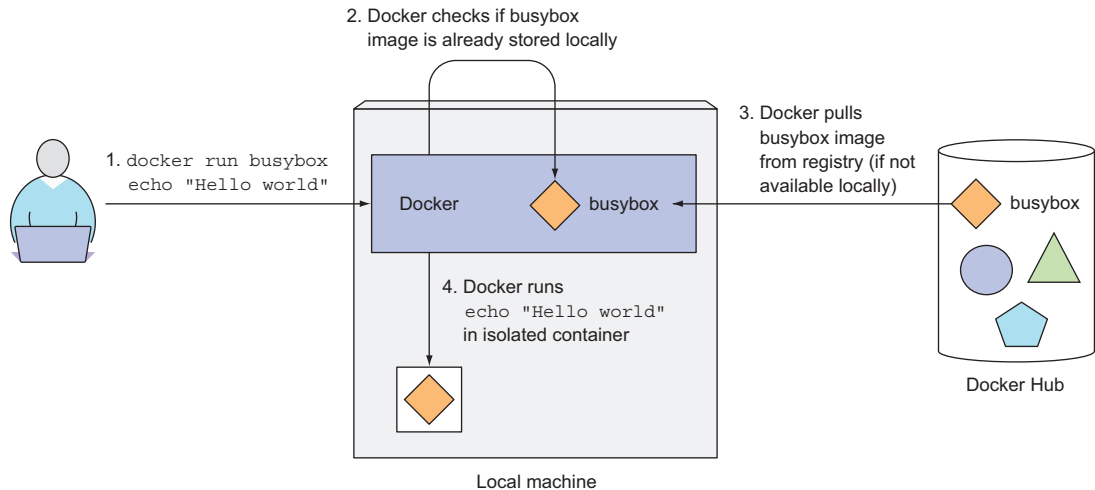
2. Docker checks if busybox image is already stored locally

3. Docker pulls busybox image from registry (if not available locally)

1. docker run busybox echo "Hello world"

Docker

busybox

busybox

4. Docker runs echo "Hello world" in isolated container

Docker Hub

Local machine